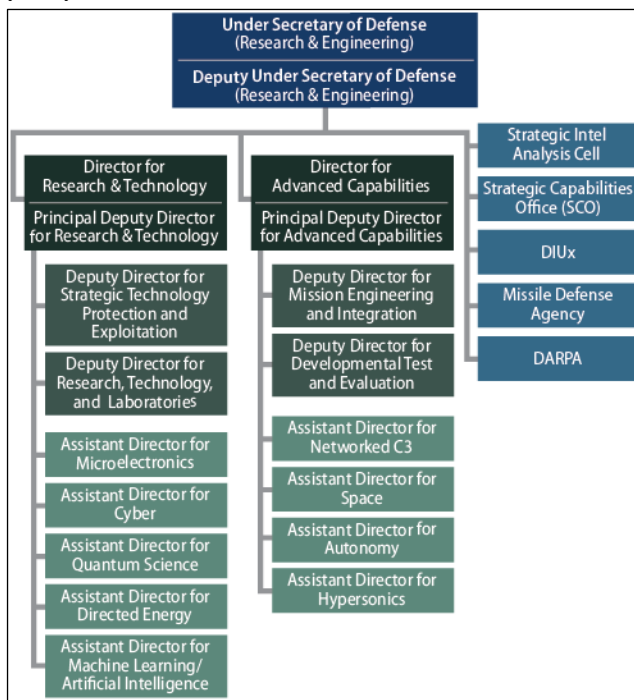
Under Secretary of Defense
(Research & Engineering)

Deputy Under Secretary of Defense
(Research & Engineering)

Director for
Research & Technology

Principal Deputy Director
for Research & Technology

Deputy Director for
Strategic Technology
Protection and
Exploitation

Deputy Director for
Research, Technology,
and Laboratories

Assistant Director for
Microelectronics

Assistant Director for
Cyber

Assistant Director for
Quantum Science

Assistant Director for
Directed Energy

Assistant Director for
Machine Learning/
Artificial Intelligence

Director for
Advanced Capabilities

Principal Deputy Director
for Advanced Capabilities

Deputy Director for
Mission Engineering
and Integration

Deputy Director for
Developmental Test
and Evaluation

Assistant Director for
Networked C3

Assistant Director for
Space

Assistant Director for
Autonomy

Assistant Director for
Hypersonics

Strategic Intel
Analysis Cell

Strategic Capabilities
Office (SCO)

DIUx

Missile Defense
Agency

DARPA